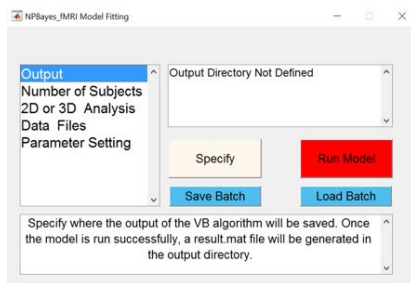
NPBayes_fMRI Model Fitting

Output
Number of Subjects
2D or 3D Analysis
Data Files
Parameter Setting

Output Directory Not Defined

Specify

Run Model

Save Batch

Load Batch

Specify where the output of the VB algorithm will be saved. Once the model is run successfully, a result.mat file will be generated in the output directory.